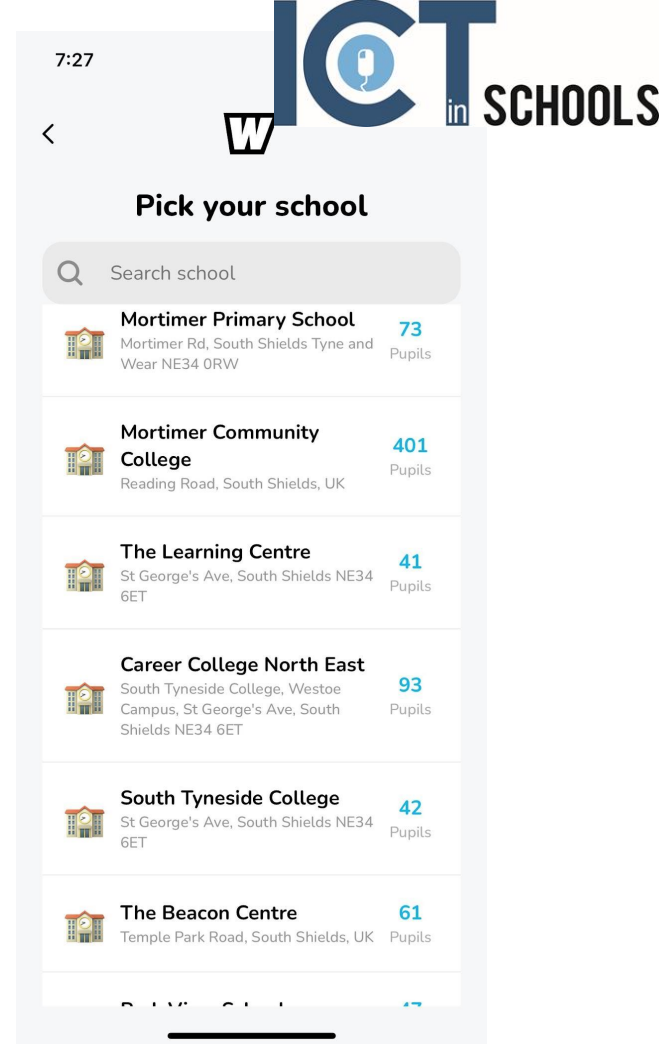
7:27

ICT in SCHOOLS

<

W

Pick your school

Search school

Mortimer Primary School
Mortimer Rd, South Shields Tyne and Wear NE34 0RW
73
Pupils

Mortimer Community College
Reading Road, South Shields, UK
401
Pupils

The Learning Centre
St George's Ave, South Shields NE34 6ET
41
Pupils

Career College North East
South Tyneside College, Westoe Campus, St George's Ave, South Shields NE34 6ET
93
Pupils

South Tyneside College
St George's Ave, South Shields NE34 6ET
42
Pupils

The Beacon Centre
Temple Park Road, South Shields, UK
61
Pupils

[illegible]